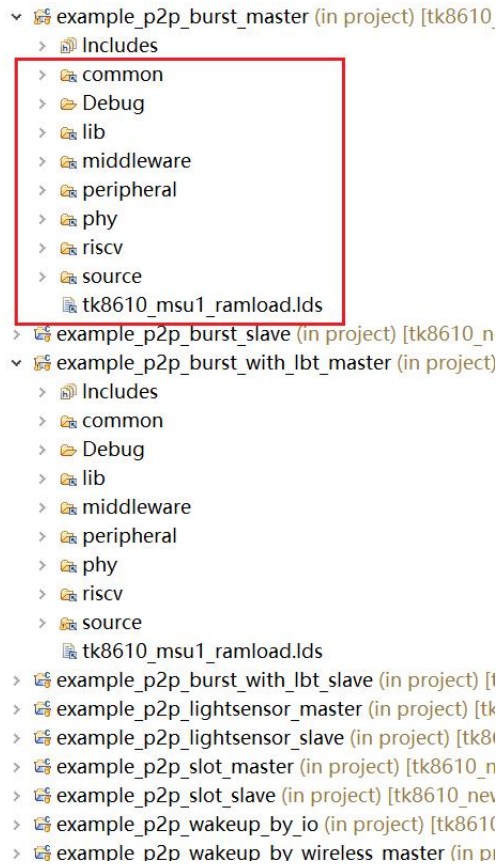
example_p2p_burst_master (in project) [tk8610_
Includes
common
Debug
lib
middleware
peripheral
phy
riscv
source
tk8610_msu1_ramload.lds
example_p2p_burst_slave (in project) [tk8610_n
example_p2p_burst_with_lbt_master (in project)
Includes
common
Debug
lib
middleware
peripheral
phy
riscv
source
tk8610_msu1_ramload.lds
example_p2p_burst_with_lbt_slave (in project) [t
example_p2p_lightsensor_master (in project) [tk
example_p2p_lightsensor_slave (in project) [tk86
example_p2p_slot_master (in project) [tk8610_n
example_p2p_slot_slave (in project) [tk8610_nev
example_p2p_wakeup_by_io (in project) [tk8610
example_p2p_wakeup_by_wireless_master (in pr